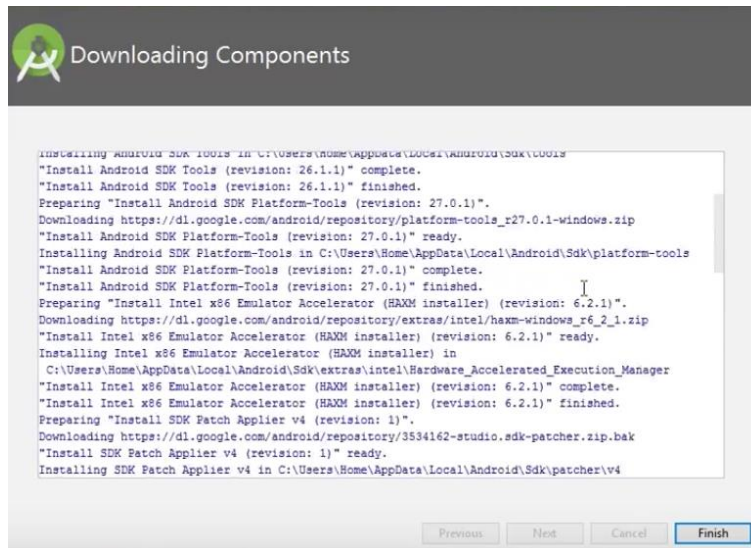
Downloading Components

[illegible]
"Install Android SDK Tools (revision: 26.1.1)" complete.
"Install Android SDK Tools (revision: 26.1.1)" finished.
Preparing "Install Android SDK Platform-Tools (revision: 27.0.1)".
Downloading https://dl.google.com/android/repository/platform-tools_r27.0.1-windows.zip
"Install Android SDK Platform-Tools (revision: 27.0.1)" ready.
Installing Android SDK Platform-Tools in C:\Users\Home\AppData\Local\Android\Sdk\platform-tools
"Install Android SDK Platform-Tools (revision: 27.0.1)" complete.
"Install Android SDK Platform-Tools (revision: 27.0.1)" finished.
Preparing "Install Intel x86 Emulator Accelerator (HAXM installer) (revision: 6.2.1)".
Downloading https://dl.google.com/android/repository/extras/intel/haxm-windows_r6_2_1.zip
"Install Intel x86 Emulator Accelerator (HAXM installer) (revision: 6.2.1)" ready.
Installing Intel x86 Emulator Accelerator (HAXM installer) in
C:\Users\Home\AppData\Local\Android\Sdk\extras\intel\Hardware_Accelerated_Execution_Manager
"Install Intel x86 Emulator Accelerator (HAXM installer) (revision: 6.2.1)" complete.
"Install Intel x86 Emulator Accelerator (HAXM installer) (revision: 6.2.1)" finished.
Preparing "Install SDK Patch Applier v4 (revision: 1)".
Downloading https://dl.google.com/android/repository/3534162-studio.sdk-patcher.zip.bak
"Install SDK Patch Applier v4 (revision: 1)" ready.
Installing SDK Patch Applier v4 in C:\Users\Home\AppData\Local\Android\Sdk\patcher\v4

Previous Next Cancel Finish